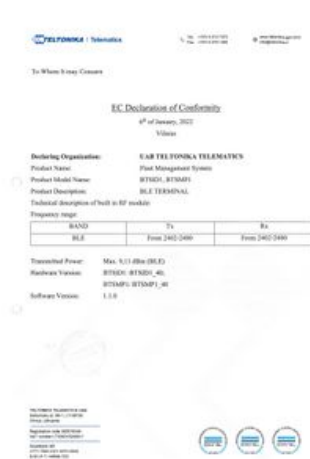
TELTONIKA | Telematics

To Whom It may Concern

EC Declaration of Conformity

6th of January, 2022

Vilnius

Declaring Organization: UAB TELTONIKA TELEMATICS

Product Name: Fleet Management System

Product Model Name: BTSID1, BTSMP1

Product Description: BLE TERMINAL

Technical description of built in RF module:

Frequency range:

| BAND | Tx | Rx |
|---|---|---|
| BLE | From 2402-2480 | From 2402-2480 |

Transmitted Power: Max. 9,11 dBm (BLE)

Hardware Version: BTSID1: BTSID1_40, BTSMP1: BTSMP1_40

Software Version: 1.1.0

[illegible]